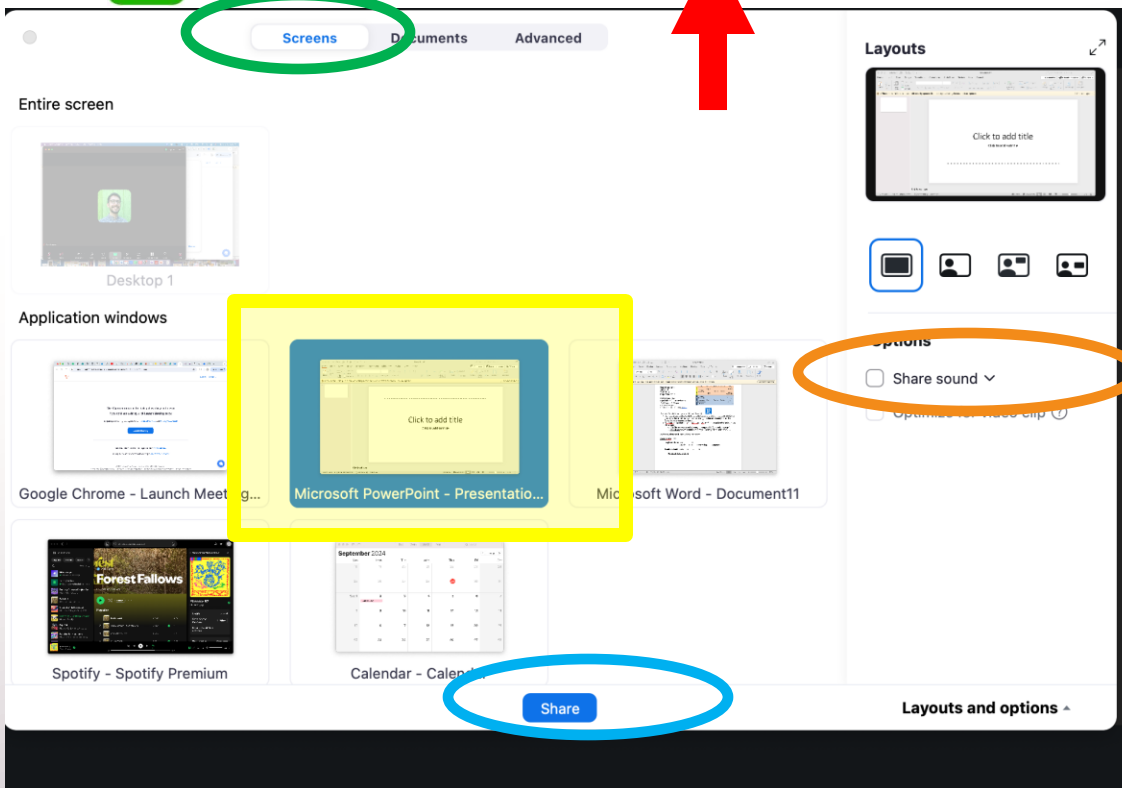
Screens Documents Advanced

Entire screen

Desktop 1

Application windows

Click to add title

Google Chrome - Launch Meeting...

Microsoft PowerPoint - Presentatio...

Microsoft Word - Document11

Forest Fallows

September 2024

Spotify - Spotify Premium

Calendar - Calend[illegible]

Layouts

Click to add title

Options

Share sound

Optimize for video clip

Share

Layouts and options